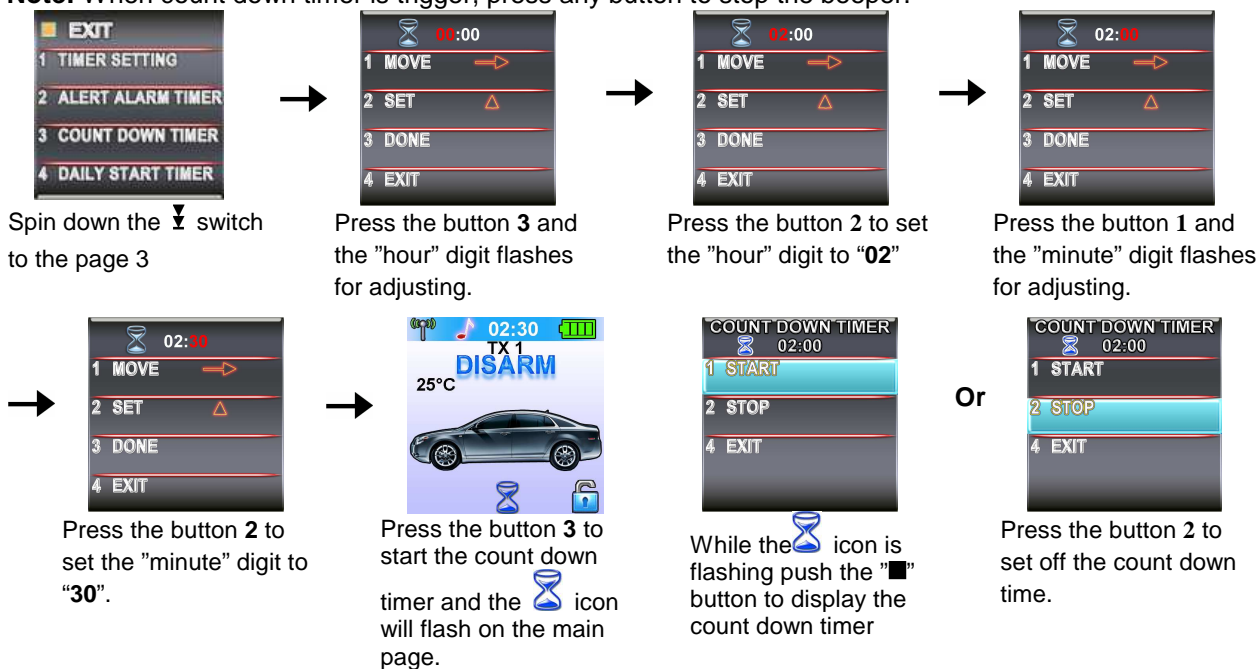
**Note:** When count down timer is trigger, press any button to stop the beeper.

EXIT
1 TIMER SETTING
2 ALERT ALARM TIMER
3 COUNT DOWN TIMER
4 DAILY START TIMER

Spin down the ⇟ switch to the page 3

00:00
1 MOVE
2 SET
3 DONE
4 EXIT

Press the button **3** and the "hour" digit flashes for adjusting.

02:00
1 MOVE
2 SET
3 DONE
4 EXIT

Press the button **2** to set the "hour" digit to "**02**"

02:00
1 MOVE
2 SET
3 DONE
4 EXIT

Press the button **1** and the "minute" digit flashes for adjusting.

02:30
1 MOVE
2 SET
3 DONE
4 EXIT

Press the button **2** to set the "minute" digit to "**30**".

02:30
TX 1
DISARM
25°C

Press the button **3** to start the count down timer and the icon will flash on the main page.

COUNT DOWN TIMER
02:00
1 START
2 STOP
4 EXIT

While the icon is flashing push the "■" button to display the count down timer

**Or**

COUNT DOWN TIMER
02:00
1 START
2 STOP
4 EXIT

Press the button **2** to set off the count down time.